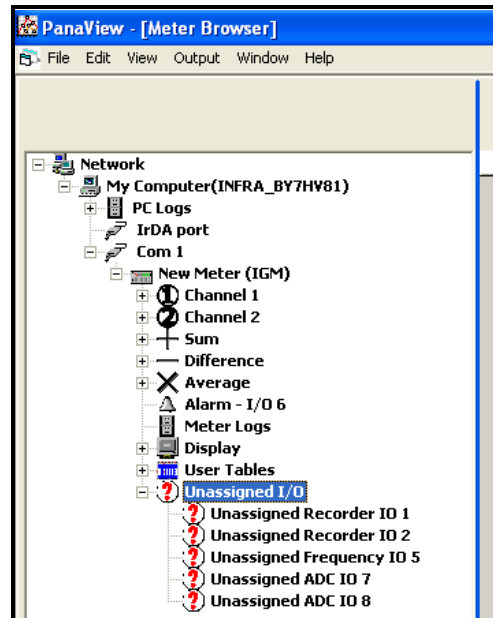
PanaView - [Meter Browser]

File Edit View Output Window Help

Network
My Computer(INFRA_BY7HV81)
PC Logs
IrDA port
Com 1
New Meter (IGM)
Channel 1
Channel 2
Sum
Difference
Average
Alarm - I/O 6
Meter Logs
Display
User Tables
Unassigned I/O
Unassigned Recorder IO 1
Unassigned Recorder IO 2
Unassigned Frequency IO 5
Unassigned ADC IO 7
Unassigned ADC IO 8